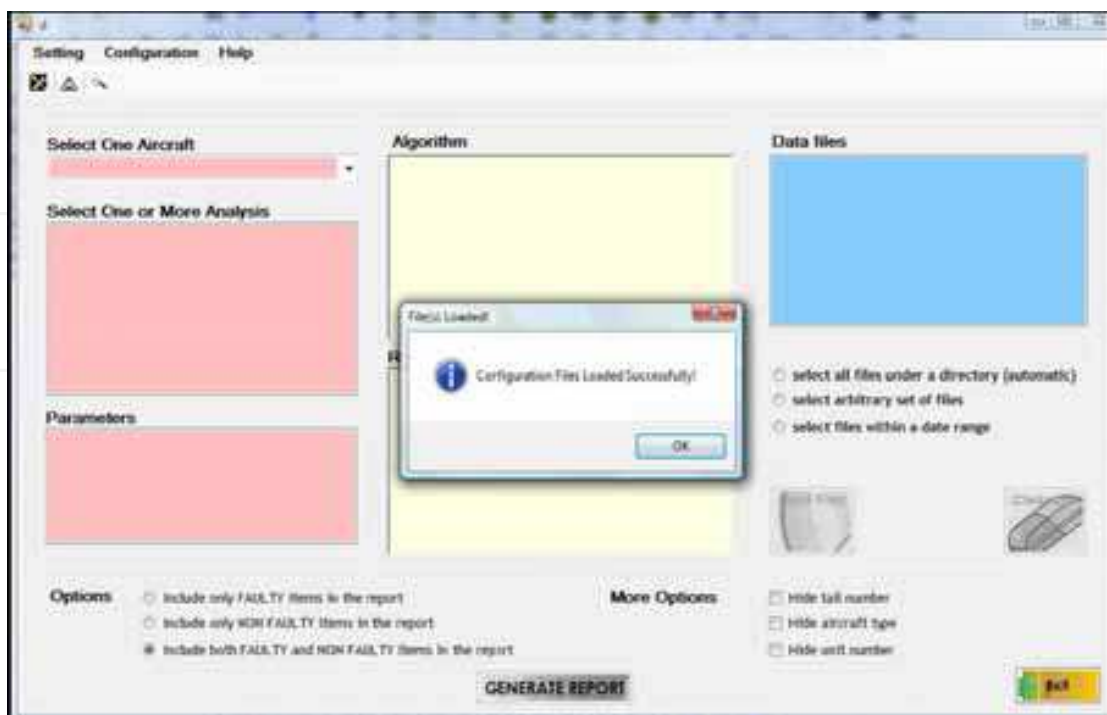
Setting Configuration Help

Select One Aircraft

Select One or More Analysis

Parameters

Algorithm

R

Data files

File(s) Loaded!

Configuration Files Loaded Successfully!

OK

select all files under a directory (automatic)
select arbitrary set of files
select files within a date range

Options
Include only FAULTY items in the report
Include only NON FAULTY items in the report
Include both FAULTY and NON FAULTY items in the report

More Options
Hide tail number
Hide aircraft type
Hide unit number

GENERATE REPORT

Exit